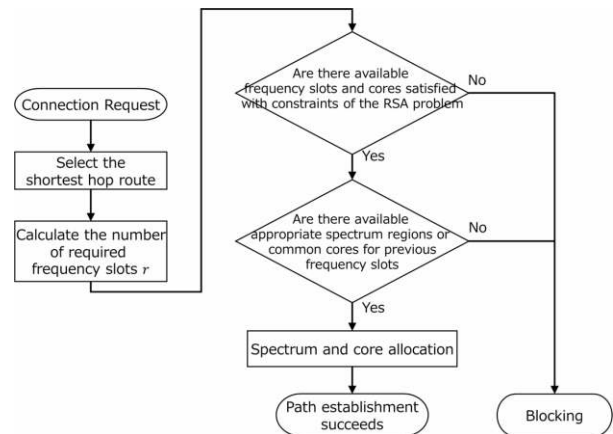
Connection Request

Select the shortest hop route

Calculate the number of required frequency slots $r$

Are there available frequency slots and cores satisfied with constraints of the RSA problem

No

Yes

Are there available appropriate spectrum regions or common cores for previous frequency slots

No

Yes

Spectrum and core allocation

Path establishment succeeds

Blocking